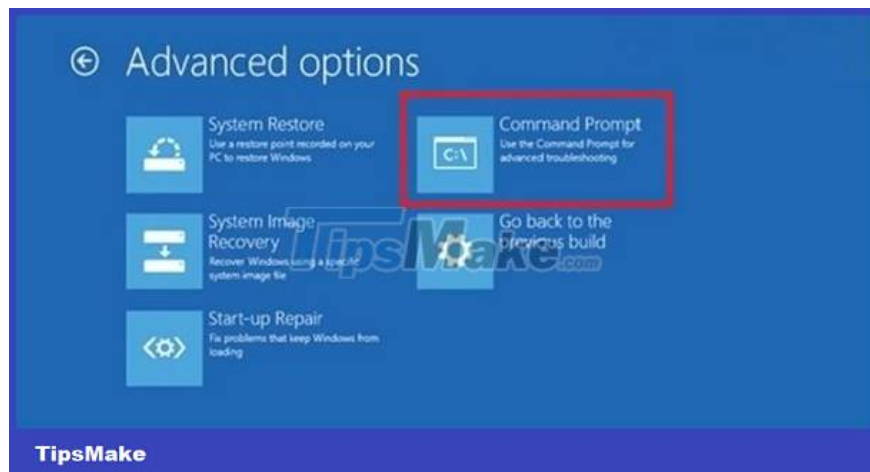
Advanced options

System Restore
Use a restore point recorded on your PC to restore Windows

Command Prompt
Use the Command Prompt for advanced troubleshooting

C:\

System Image Recovery
Recover Windows using a specific system image file

Go back to the previous build

Start-up Repair
Fix problems that keep Windows from loading

TipsMake.com

TipsMake